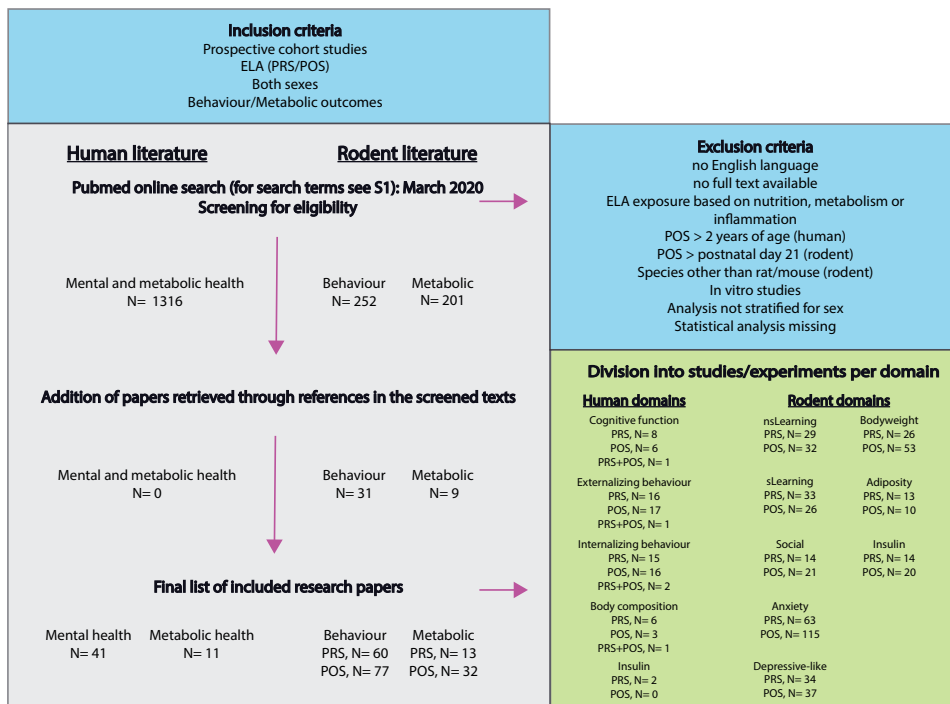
**Inclusion criteria**
Prospective cohort studies
ELA (PRS/POS)
Both sexes
Behaviour/Metabolic outcomes

**Human literature**

**Rodent literature**

**Pubmed online search (for search terms see S1): March 2020**
**Screening for eligibility**

Mental and metabolic health
N= 1316

Behaviour
N= 252

Metabolic
N= 201

**Addition of papers retrieved through references in the screened texts**

Mental and metabolic health
N= 0

Behaviour
N= 31

Metabolic
N= 9

**Final list of included research papers**

Mental health
N= 41

Metabolic health
N= 11

Behaviour
PRS, N= 60
POS, N= 77

Metabolic
PRS, N= 13
POS, N= 32

**Exclusion criteria**
no English language
no full text available
ELA exposure based on nutrition, metabolism or inflammation
POS > 2 years of age (human)
POS > postnatal day 21 (rodent)
Species other than rat/mouse (rodent)
In vitro studies
Analysis not stratified for sex
Statistical analysis missing

**Division into studies/experiments per domain**

**Human domains**

Cognitive function
PRS, N= 8
POS, N= 6
PRS+POS, N= 1

Externalizing behaviour
PRS, N= 16
POS, N= 17
PRS+POS, N= 1

Internalizing behaviour
PRS, N= 15
POS, N= 16
PRS+POS, N= 2

Body composition
PRS, N= 6
POS, N= 3
PRS+POS, N= 1

Insulin
PRS, N= 2
POS, N= 0

**Rodent domains**

nsLearning
PRS, N= 29
POS, N= 32

Bodyweight
PRS, N= 26
POS, N= 53

sLearning
PRS, N= 33
POS, N= 26

Adiposity
PRS, N= 13
POS, N= 10

Social
PRS, N= 14
POS, N= 21

Insulin
PRS, N= 14
POS, N= 20

Anxiety
PRS, N= 63
POS, N= 115

Depressive-like
PRS, N= 34
POS, N= 37